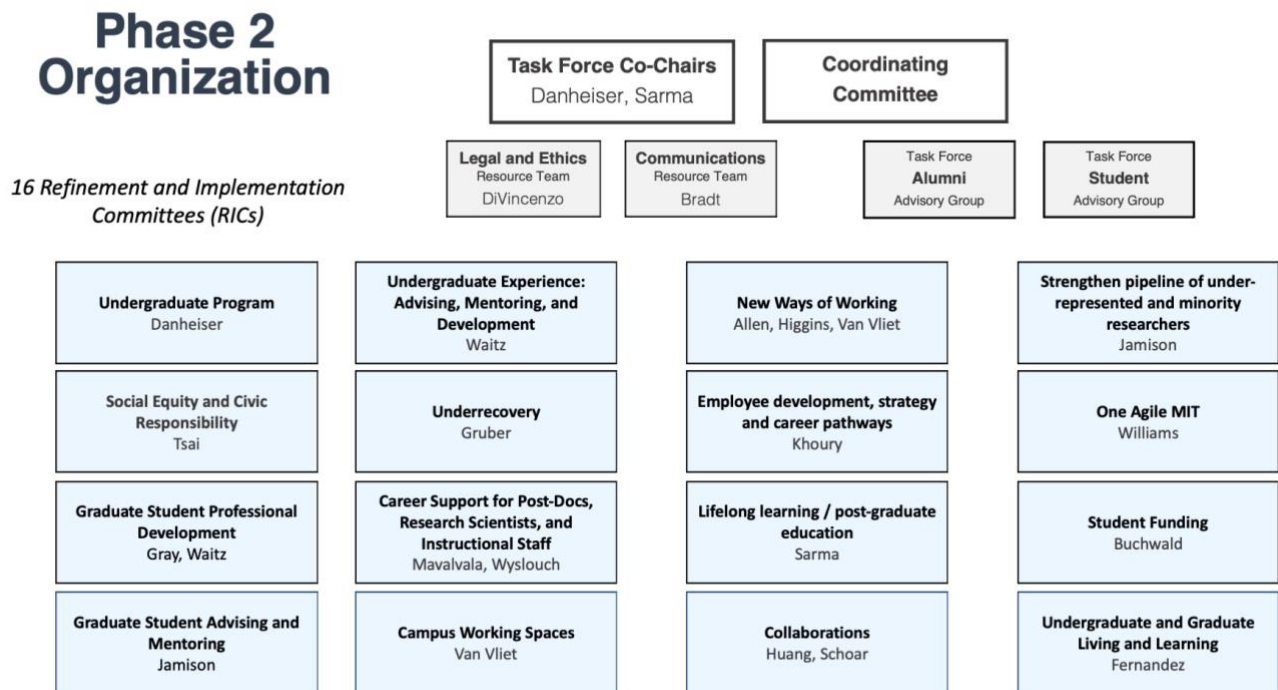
Phase 2 Organization

16 Refinement and Implementation Committees (RICs)

Task Force Co-Chairs
Danheiser, Sarma

Coordinating Committee

Legal and Ethics
Resource Team
DiVincenzo

Communications
Resource Team
Bradt

Task Force
Alumni
Advisory Group

Task Force
Student
Advisory Group

Undergraduate Program
Danheiser

Social Equity and Civic Responsibility
Tsai

Graduate Student Professional Development
Gray, Waitz

Graduate Student Advising and Mentoring
Jamison

Undergraduate Experience: Advising, Mentoring, and Development
Waitz

Underrecovery
Gruber

Career Support for Post-Docs, Research Scientists, and Instructional Staff
Mavalvala, Wyslouch

Campus Working Spaces
Van Vliet

New Ways of Working
Allen, Higgins, Van Vliet

Employee development, strategy and career pathways
Khoury

Lifelong learning / post-graduate education
Sarma

Collaborations
Huang, Schoar

Strengthen pipeline of under-represented and minority researchers
Jamison

One Agile MIT
Williams

Student Funding
Buchwald

Undergraduate and Graduate Living and Learning
Fernandez